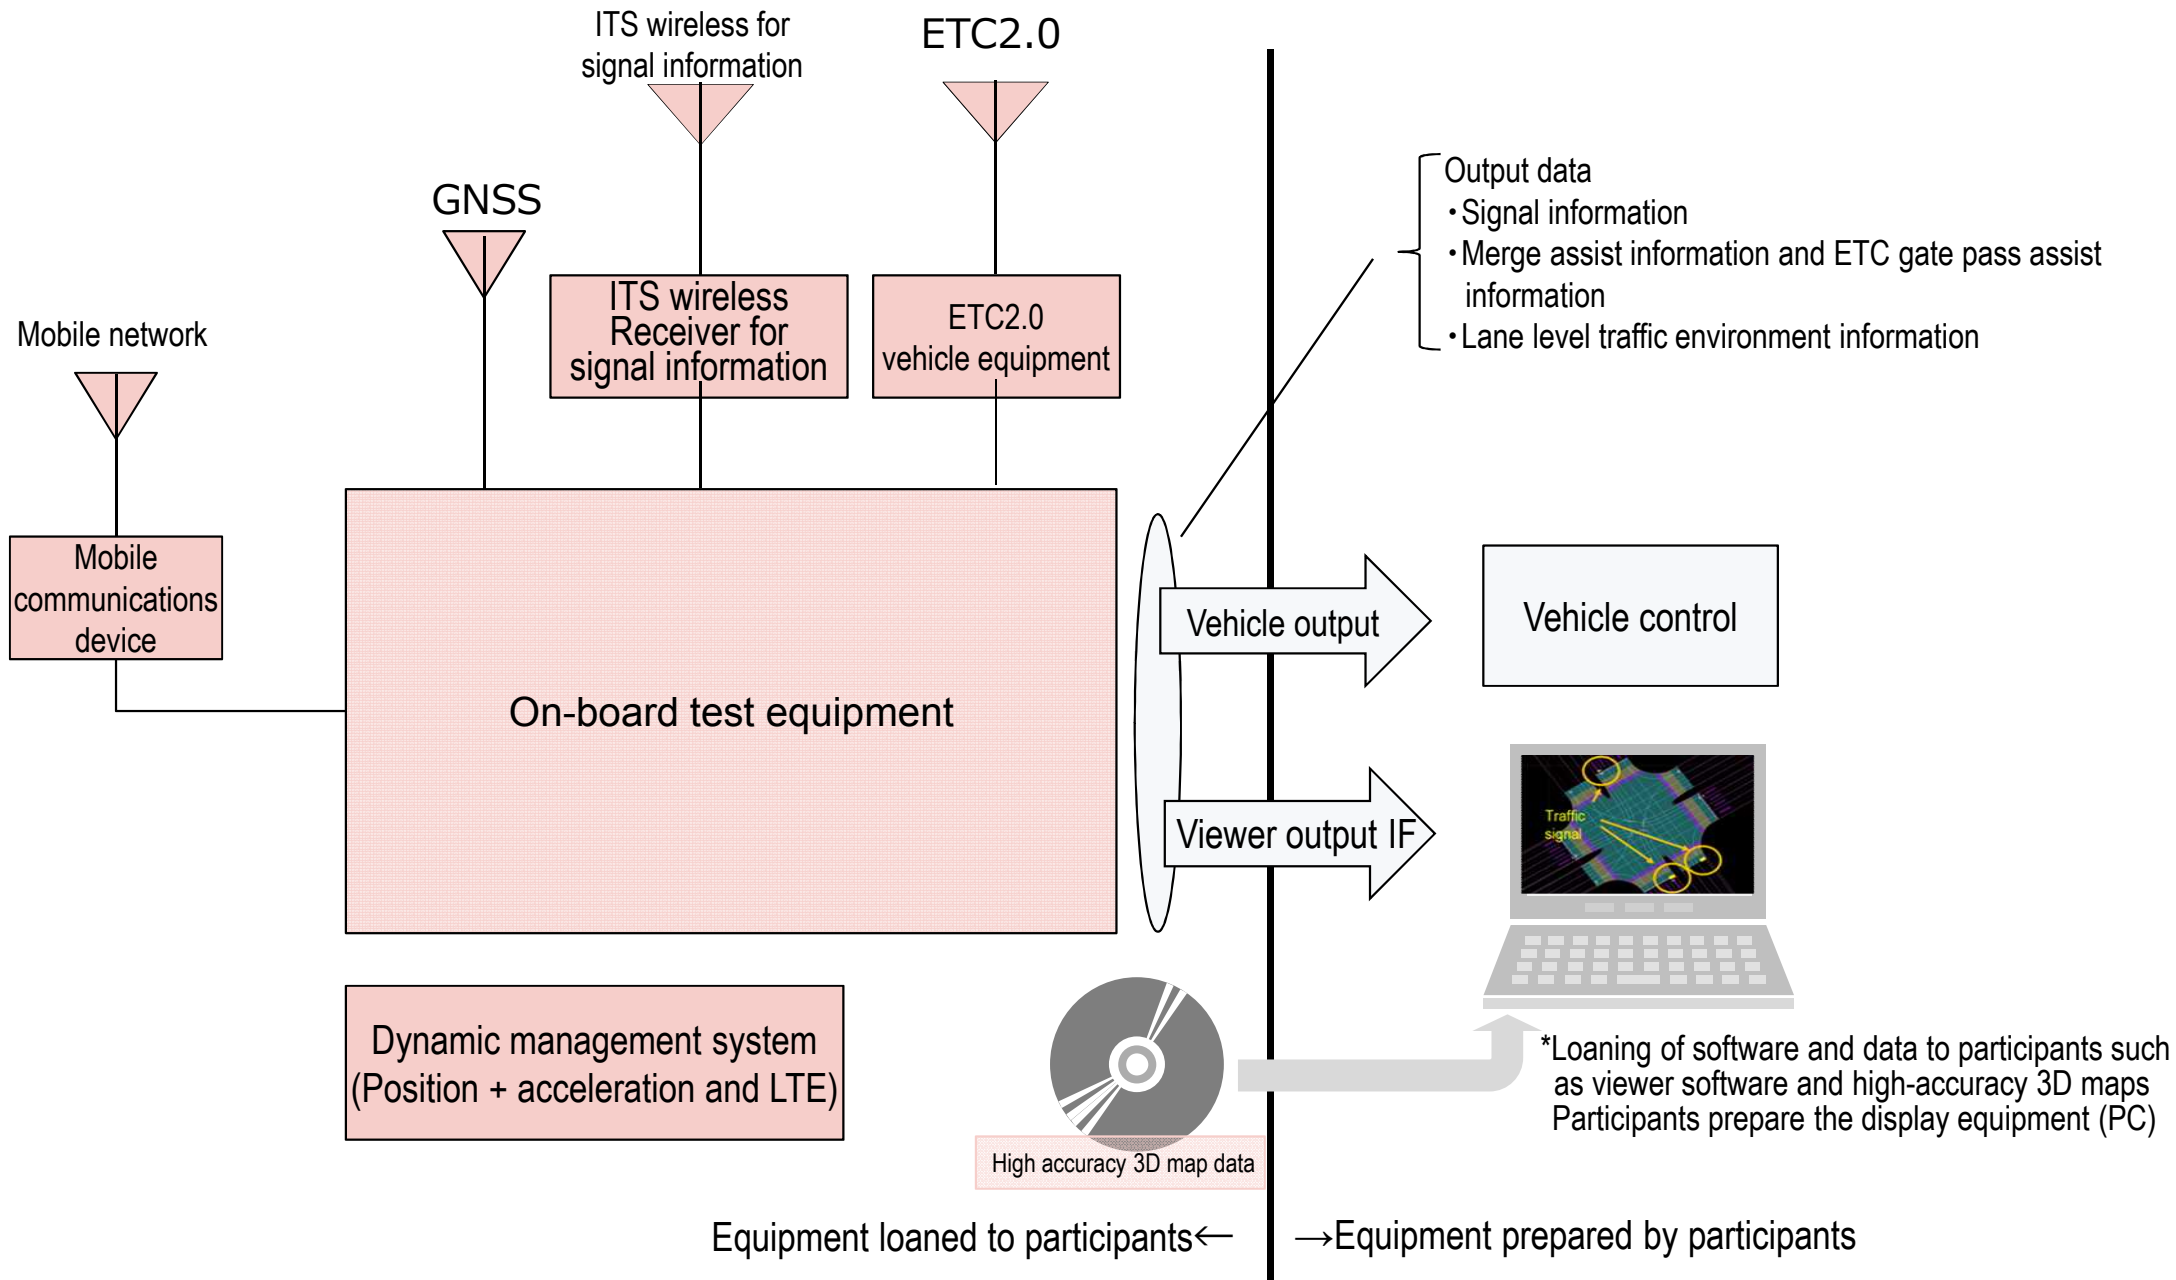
ITS wireless for signal information

ETC2.0

GNSS

Output data
・Signal information
・Merge assist information and ETC gate pass assist information
・Lane level traffic environment information

ITS wireless Receiver for signal information

ETC2.0 vehicle equipment

Mobile network

Mobile communications device

On-board test equipment

Vehicle output

Vehicle control

Viewer output IF

Traffic signal

Dynamic management system (Position + acceleration and LTE)

High accuracy 3D map data

*Loaning of software and data to participants such as viewer software and high-accuracy 3D maps
Participants prepare the display equipment (PC)

Equipment loaned to participants←

→Equipment prepared by participants